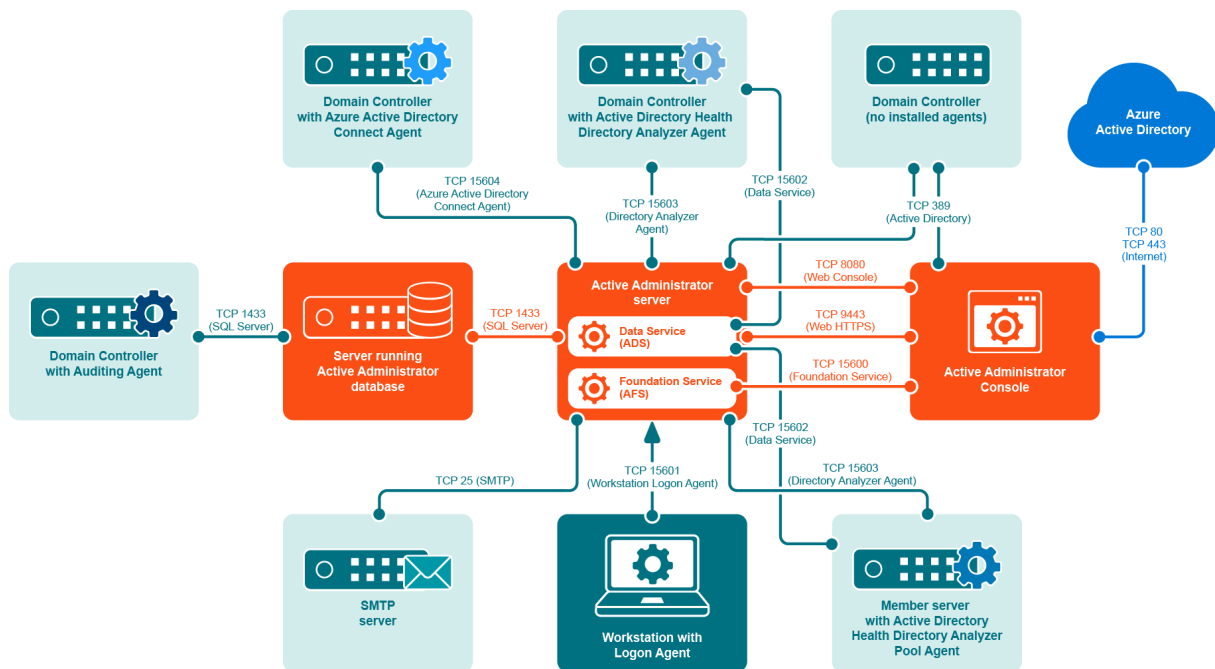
Domain Controller
with Azure Active Directory
Connect Agent

Domain Controller
with Active Directory Health
Directory Analyzer Agent

Domain Controller
(no installed agents)

Azure
Active Directory

TCP 15604
(Azure Active Directory
Connect Agent)

TCP 15603
(Directory Analyzer
Agent)

TCP 15602
(Data Service)

TCP 389
(Active Directory)

TCP 80
TCP 443
(Internet)

Domain Controller
with Auditing Agent

TCP 1433
(SQL Server)

Server running
Active Administrator
database

TCP 1433
(SQL Server)

Active Administrator
server

Data Service
(ADS)

Foundation Service
(AFS)

TCP 8080
(Web Console)

TCP 9443
(Web HTTPS)

TCP 15600
(Foundation Service)

Active Administrator
Console

TCP 15602
(Data Service)

TCP 25 (SMTP)

TCP 15601
(Workstation Logon Agent)

TCP 15603
(Directory Analyzer Agent)

SMTP
server

Workstation with
Logon Agent

Member server
with Active Directory
Health Directory Analyzer
Pool Agent